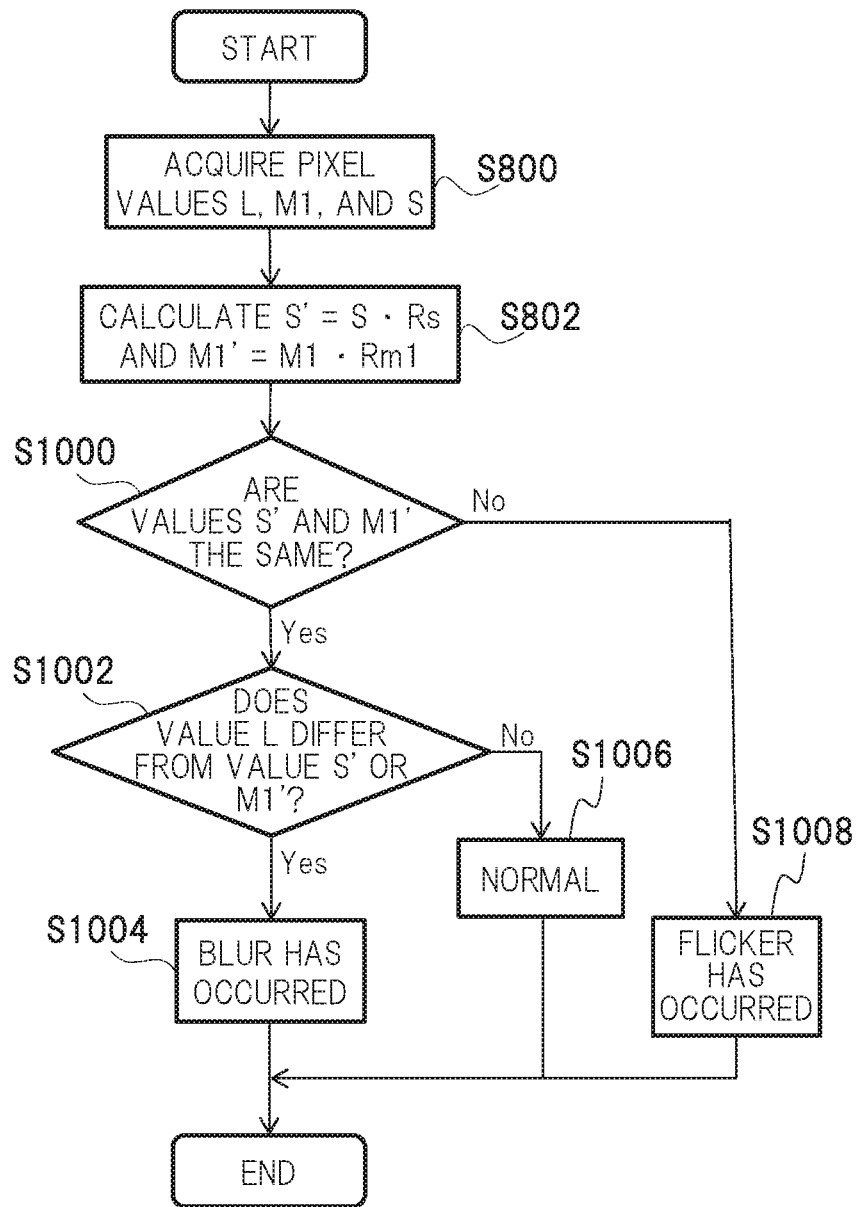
START

ACQUIRE PIXEL VALUES L, M1, AND S

S800

CALCULATE S' = S · Rs AND M1' = M1 · Rm1

S802

S1000

ARE VALUES S' AND M1' THE SAME?

No

Yes

S1002

DOES VALUE L DIFFER FROM VALUE S' OR M1'?

No

S1006

S1008

Yes

NORMAL

S1004

BLUR HAS OCCURRED

FLICKER HAS OCCURRED

END